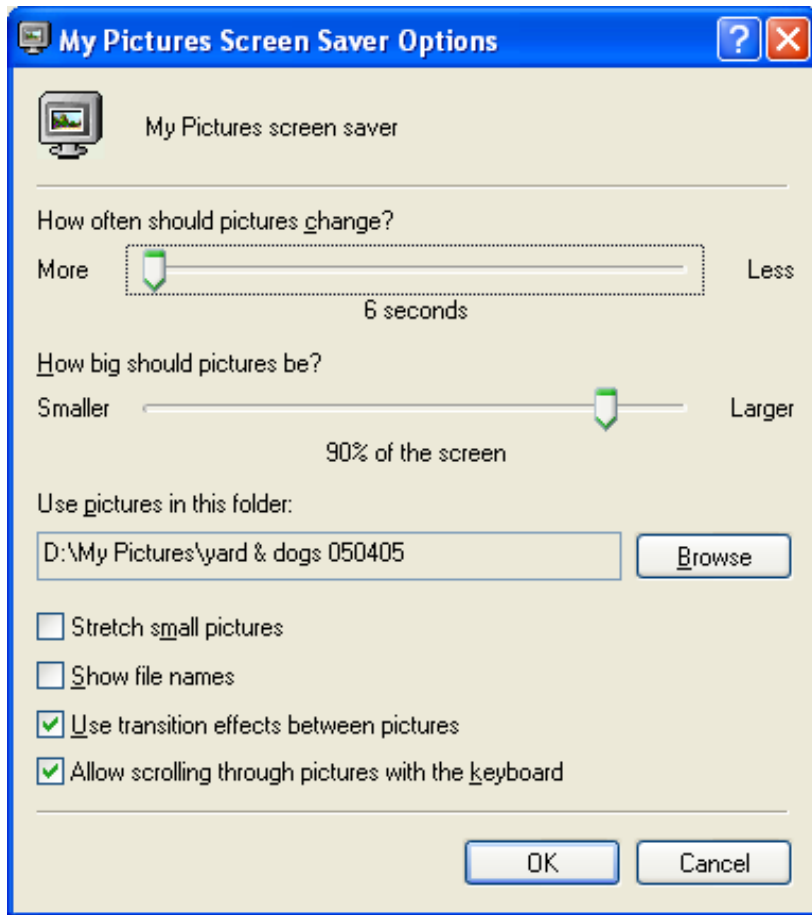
My Pictures Screen Saver Options

?

My Pictures screen saver

How often should pictures change?

More

Less

6 seconds

How big should pictures be?

Smaller

Larger

90% of the screen

Use pictures in this folder:

D:\My Pictures\yard & dogs 050405

Browse

Stretch small pictures

Show file names

Use transition effects between pictures

Allow scrolling through pictures with the keyboard

OK

Cancel